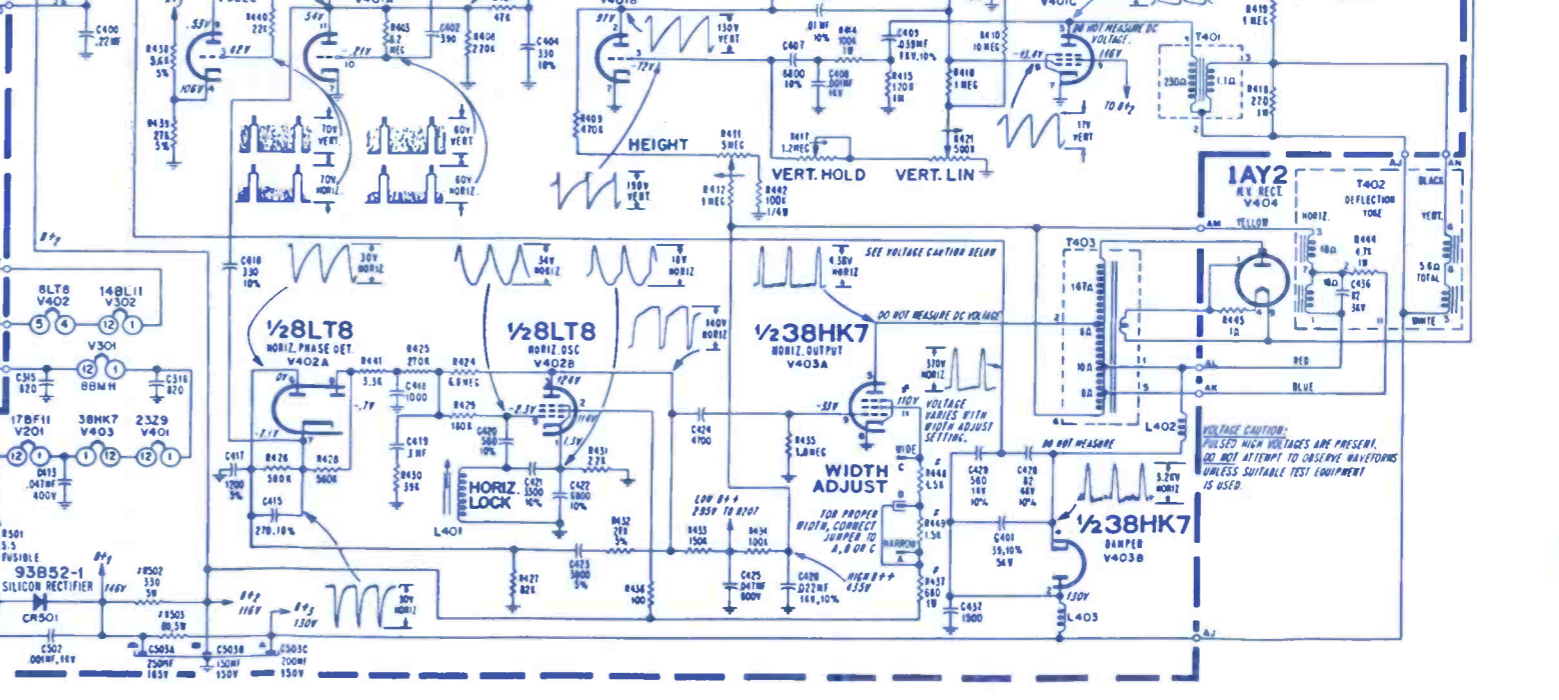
C400 .22MF

R438 3.6K 5%

R439 27K 5%

R440 22K

R465 8.2 MEG

C402 390

R406 220K

47K

C404 330 10%

.53V

3.0V

106V

54V

-.71V

70V VERT.

70V HORIZ.

60V VERT.

60V HORIZ.

97V

-12V

150V VERT

.01MF 10%

R414 100K 1W

C405 .039MF 10%

C407 6800 10%

C408 .001MF 1KV

R415 120K 1W

R409 470K

R410 10MEG

R416 1MEG

DO NOT MEASURE DC VOLTAGE.

116V

-45.4V

TO B+2

17V VERT

R421 500K

VERT. LIN

R417 1.2MEG

VERT. HOLD

HEIGHT

R411 5MEG

R412 1MEG

R442 100K 1/4W

150V VERT.

R419 1MEG

T401

250Ω

1.1Ω

R418 220 1W

1AY2

H.V. RECT.

V404

T402 DEFLECTION YOKE

BLACK

YELLOW

HORIZ.

VERT.

R444 4.7K 1W

C436 82 3KV

5.6Ω TOTAL

WHITE

B+2

C410 330 10%

30V HORIZ

34V HORIZ

18V HORIZ

SEE VOLTAGE CAUTION BELOW

4.38V HORIZ

DO NOT MEASURE DC VOLTAGE

140V HORIZ

8LT8 V402

14BL11 V302

V301 88MH

C315 820

C316 820

17BF11 V201

38HK7 V403

23Z9 V401

D413 .047MF 400V

1/2 8LT8

HORIZ. PHASE DET.

V402A

1/2 8LT8

HORIZ. OSC

V402B

1/2 38HK7

HORIZ. OUTPUT

V403A

T403

R441 3.3K

C418 1000

R425 270K

R424 6.8MEG

R429 180K

C420 560 10%

124V

114V

1.5V

-2.3V

-7.1V

-.7V

0V

C419 .1MF

R430 39K

C417 1200 5%

R426 560K

R428 560K

C415 270.10%

C421 3300 10%

C422 6800 10%

R431 27K

HORIZ. LOCK

L401

C424 4700

-33V

110V

R435 1.8MEG

370V HORIZ

VOLTAGE VARIES WITH WIDTH ADJUST SETTING.

R445 1Ω

RED

BLUE

L402

WIDTH ADJUST

WIDE

NARROW

FOR PROPER WIDTH, CONNECT JUMPER TO A, B OR C

R446 4.5K

R449 1.5K

R437 680 1W

DO NOT MEASURE

C429 560 1KV 10%

C428 82 4KV 10%

C401 39,10% 5KV

3.2KV HORIZ

1/2 38HK7

DAMPER

V403B

130V

L403

C432 1500

VOLTAGE CAUTION:

PULSED HIGH VOLTAGES ARE PRESENT.

DO NOT ATTEMPT TO OBSERVE WAVEFORMS UNLESS SUITABLE TEST EQUIPMENT IS USED.

LOW B++ 285V TO 820T

R433 150K

R434 100K

R432 2.2K 5%

C423 3900 5%

R427 82K

R436 100

C425 .047MF 600V

C426 .022MF 1KV, 10%

HIGH B++ 455V

30V HORIZ

R501 5.5 FUSIBLE

93852-1 SILICON RECTIFIER

CR501

B+1

146V

R502 330 5W

R503 81 5W

B+2 116V

B+3 130V

C502 .001MF, 1KV

C503A 250MF 165V

C503B 150MF 150V

C503C 200MF 150V